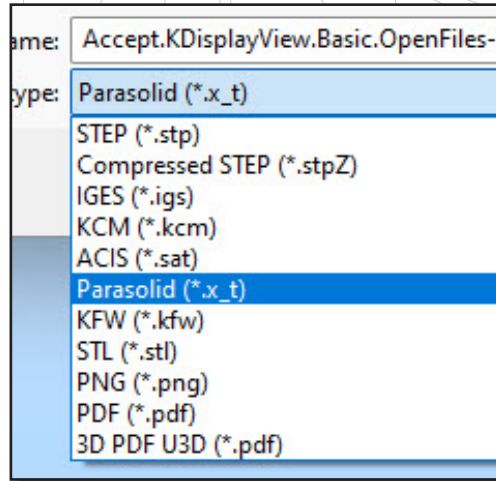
ame: Accept.KDisplayView.Basic.OpenFiles-

ype: Parasolid (*.x_t)

STEP (*.stp)
Compressed STEP (*.stpZ)
IGES (*.igs)
KCM (*.kcm)
ACIS (*.sat)
Parasolid (*.x_t)
KFW (*.kfw)
STL (*.stl)
PNG (*.png)
PDF (*.pdf)
3D PDF U3D (*.pdf)